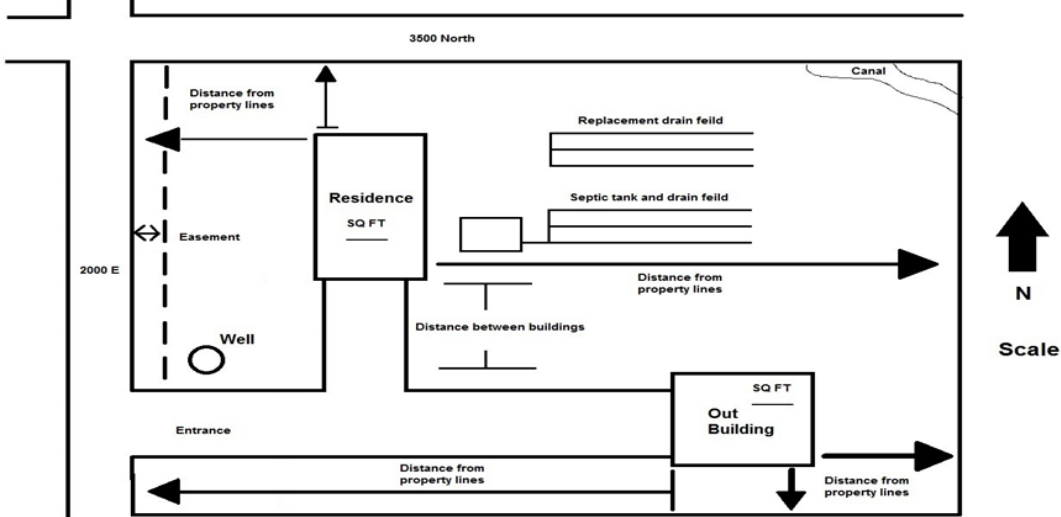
3500 North

Canal

Distance from property lines

Replacement drain feild

Residence

SQ FT

Septic tank and drain feild

Easement

2000 E

Distance from property lines

N

Distance between buildings

Well

Scale

SQ FT

Out Building

Entrance

Distance from property lines

Distance from property lines